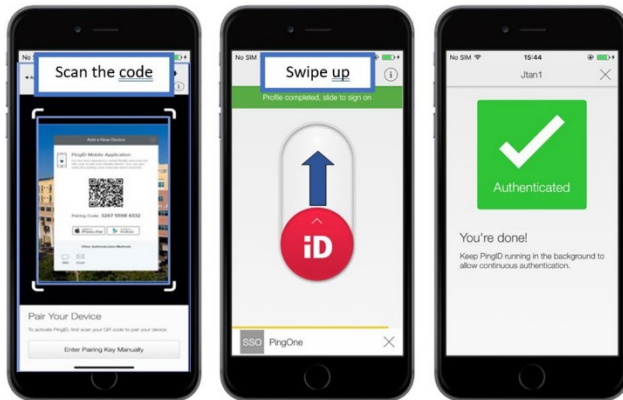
No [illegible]

Scan the code

Add a New Device

PingID Mobile Application

Pairing Code: 3267 5598 4332

Pair Your Device

To activate PingID, first scan your QR code to pair your device.

Enter Pairing Key Manually

No SIM

Swipe up

Profile completed, slide to sign on

iD

SSO PingOne

No SIM

15:44

Jtan1

Authenticated

You're done!

Keep PingID running in the background to allow continuous authentication.